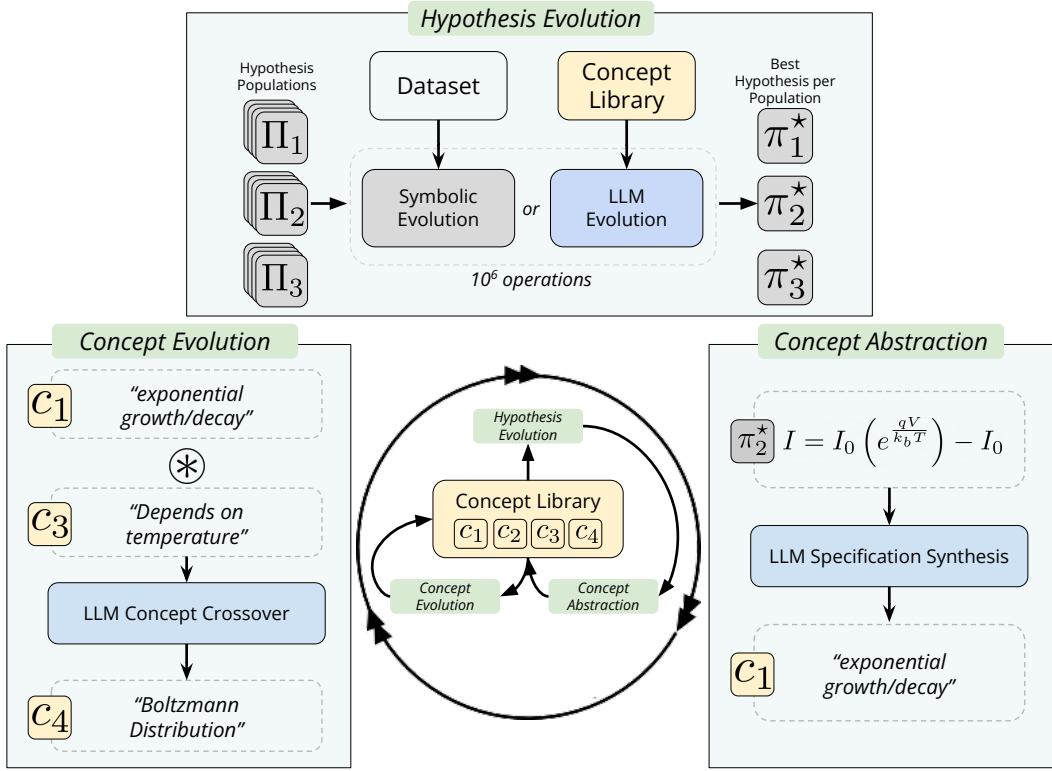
Hypothesis Evolution

Hypothesis Populations

$\Pi_1$

$\Pi_2$

$\Pi_3$

Dataset

Concept Library

Symbolic Evolution

or

LLM Evolution

$10^6$ operations

Best Hypothesis per Population

$\pi_1^\star$

$\pi_2^\star$

$\pi_3^\star$

Concept Evolution

$c_1$ "exponential growth/decay"

$\circledast$

$c_3$ "Depends on temperature"

LLM Concept Crossover

$c_4$ "Boltzmann Distribution"

Hypothesis Evolution

Concept Library

$c_1$ $c_2$ $c_3$ $c_4$

Concept Evolution

Concept Abstraction

Concept Abstraction

$\pi_2^\star$ $I = I_0\left(e^{\frac{qV}{k_bT}}\right) - I_0$

LLM Specification Synthesis

$c_1$ "exponential growth/decay"